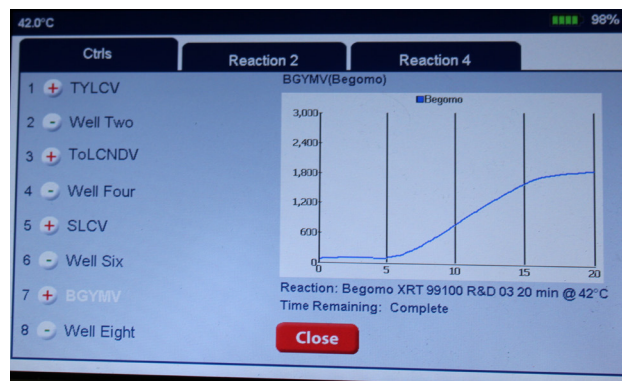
42.0°C

98%

Ctrls

Reaction 2

Reaction 4

1 + TYLCV

2 - Well Two

3 + ToLCNDV

4 - Well Four

5 + SLCV

6 - Well Six

7 + BGYMV

8 - Well Eight

BGYMV(Begomo)

Begomo

3,000

2,400

1,800

1,200

600

0

0

5

10

15

20

Reaction: Begomo XRT 99100 R&D 03 20 min @ 42°C

Time Remaining: Complete

Close